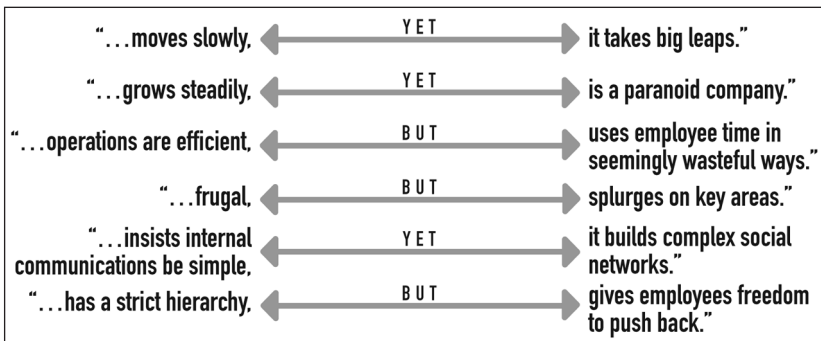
"...moves slowly, YET it takes big leaps."

"...grows steadily, YET is a paranoid company."

"...operations are efficient, BUT uses employee time in seemingly wasteful ways."

"...frugal, BUT splurges on key areas."

"...insists internal communications be simple, YET it builds complex social networks."

"...has a strict hierarchy, BUT gives employees freedom to push back."